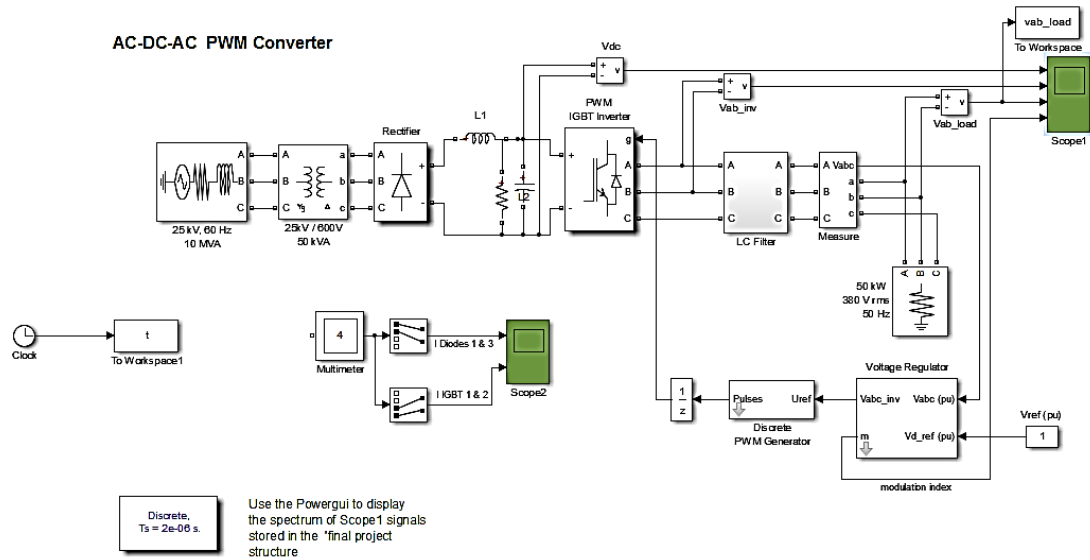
AC-DC-AC PWM Converter

vab_load
To Workspace

Vdc
+ v
-

Vab_inv
+ v
-

Vab_load
+ v
-

Scope1

L1

PWM
IGBT Inverter
g
A
B
C
+
-

Rectifier
A
B
C
+
-

A
B
C
a
b
c

25 kV, 60 Hz
10 MVA

25kV / 600V
50 kVA

L2

A
B
C
LC Filter

A Vabc
a
b
c
Measure

A B C
50 kW
380 V rms
50 Hz

Clock

t
To Workspace1

4
Multimeter

I Diodes 1 & 3

I IGBT 1 & 2

Scope2

$\frac{1}{z}$

Pulses
Uref
Discrete
PWM Generator

Voltage Regulator
Vabc_inv
Vabc (pu)
m
Vd_ref (pu)

Vref (pu)
1

modulation index

Discrete,
Ts = 2e-06 s.

Use the Powergui to display the spectrum of Scope1 signals stored in the 'final project structure